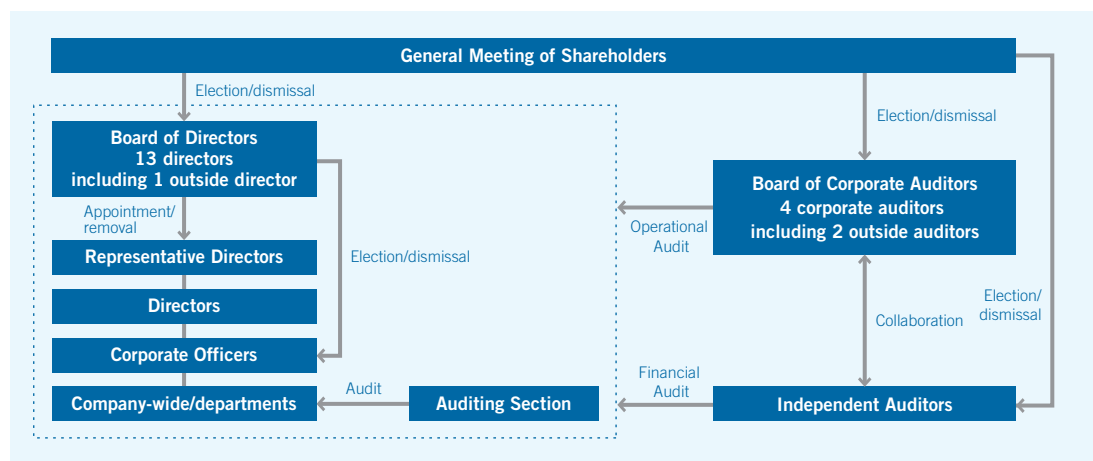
General Meeting of Shareholders

Election/dismissal

Election/dismissal

Board of Directors
13 directors
including 1 outside director

Appointment/removal

Representative Directors

Directors

Corporate Officers

Company-wide/departments

Election/dismissal

Audit

Auditing Section

Board of Corporate Auditors
4 corporate auditors
including 2 outside auditors

Operational Audit

Collaboration

Election/dismissal

Financial Audit

Independent Auditors